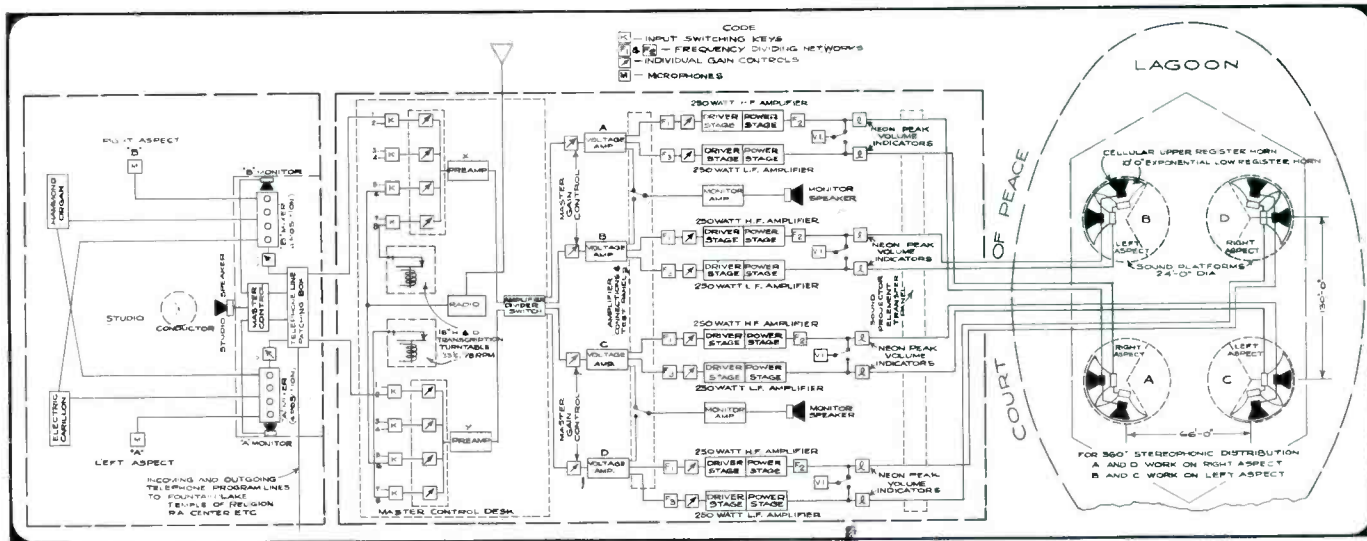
CODE
K — INPUT SWITCHING KEYS
F₁ & F₂ — FREQUENCY DIVIDING NETWORKS
— INDIVIDUAL GAIN CONTROLS
M — MICROPHONES

LAGOON

RIGHT ASPECT
"B"

HAMMOND ORGAN

"B" MONITOR

"B" MIXER POSITION

STUDIO

CONDUCTOR

STUDIO SPEAKER

MASTER CONTROL

TELEPHONE LINE PATCHING BOX

ELECTRIC CARILLON

"A" MIXER POSITION

"A" MONITOR

"A"
LEFT ASPECT

INCOMING AND OUTGOING TELEPHONE PROGRAM LINES TO FOUNTAIN LAKE TEMPLE OF RELIGION RA CENTER ETC

PREAMP

RADIO

16" H & D TRANSCRIPTION TURNTABLE 33⅓ - 78 RPM

PREAMP

MASTER CONTROL DESK

AMPLIFIER ORDER SWITCH

A
VOLTAGE AMP

MASTER GAIN CONTROL

B
VOLTAGE AMP

AMPLIFIER & TERMINAL ROOM

C
VOLTAGE AMP

MASTER GAIN CONTROL

D
VOLTAGE AMP

250 WATT H.F. AMPLIFIER
DRIVER STAGE
POWER STAGE
DRIVER STAGE
POWER STAGE
250 WATT L.F. AMPLIFIER
NEON PEAK VOLUME INDICATORS
MONITOR AMP
MONITOR SPEAKER

250 WATT H.F. AMPLIFIER
DRIVER STAGE
POWER STAGE
DRIVER STAGE
POWER STAGE
250 WATT L.F. AMPLIFIER
NEON PEAK VOLUME INDICATORS

250 WATT H.F. AMPLIFIER
DRIVER STAGE
POWER STAGE
DRIVER STAGE
POWER STAGE
250 WATT L.F. AMPLIFIER
NEON PEAK VOLUME INDICATORS
MONITOR AMP
MONITOR SPEAKER

250 WATT H.F. AMPLIFIER
DRIVER STAGE
POWER STAGE
DRIVER STAGE
POWER STAGE
250 WATT L.F. AMPLIFIER
NEON PEAK VOLUME INDICATORS

SOUND PROJECTOR ELEMENT TRANSFER TUNNEL

COURT OF PEACE

CELLULAR UPPER REGISTER HORN
10'0" EXPONENTIAL LOW REGISTER HORN

B
LEFT ASPECT
D
RIGHT ASPECT
SOUND PLATFORMS 24'-0" DIA
130'-0"
RIGHT ASPECT
A
LEFT ASPECT
C
66'-0"

FOR 360° STEREOPHONIC DISTRIBUTION
A AND D WORK ON RIGHT ASPECT
B AND C WORK ON LEFT ASPECT